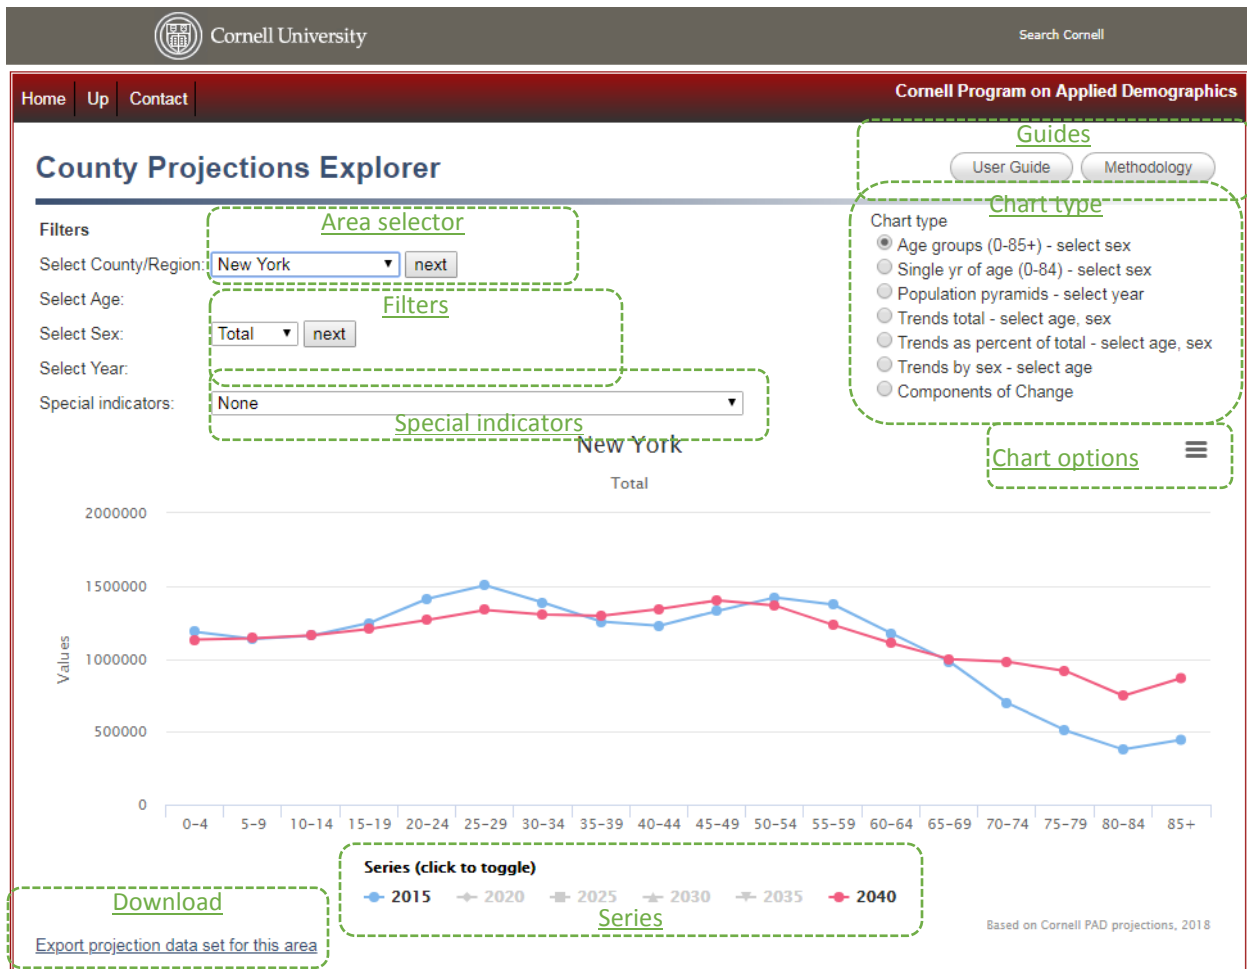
Cornell University

Search Cornell

Home | Up | Contact

Cornell Program on Applied Demographics

Guides

County Projections Explorer

User Guide | Methodology

Chart type

Chart type
Age groups (0-85+) - select sex
Single yr of age (0-84) - select sex
Population pyramids - select year
Trends total - select age, sex
Trends as percent of total - select age, sex
Trends by sex - select age
Components of Change

Filters

Area selector

Select County/Region: New York next

Filters

Select Age:

Select Sex: Total next

Select Year:

Special indicators: None

Special indicators

New York

Total

Chart options

| Values |
|---|
| 2000000 |
| 1500000 |
| 1000000 |
| 500000 |
| 0 |

0-4 5-9 10-14 15-19 20-24 25-29 30-34 35-39 40-44 45-49 50-54 55-59 60-64 65-69 70-74 75-79 80-84 85+

Series (click to toggle)

2015 2020 2025 2030 2035 2040

Series

Download

Export projection data set for this area

Based on Cornell PAD projections, 2018